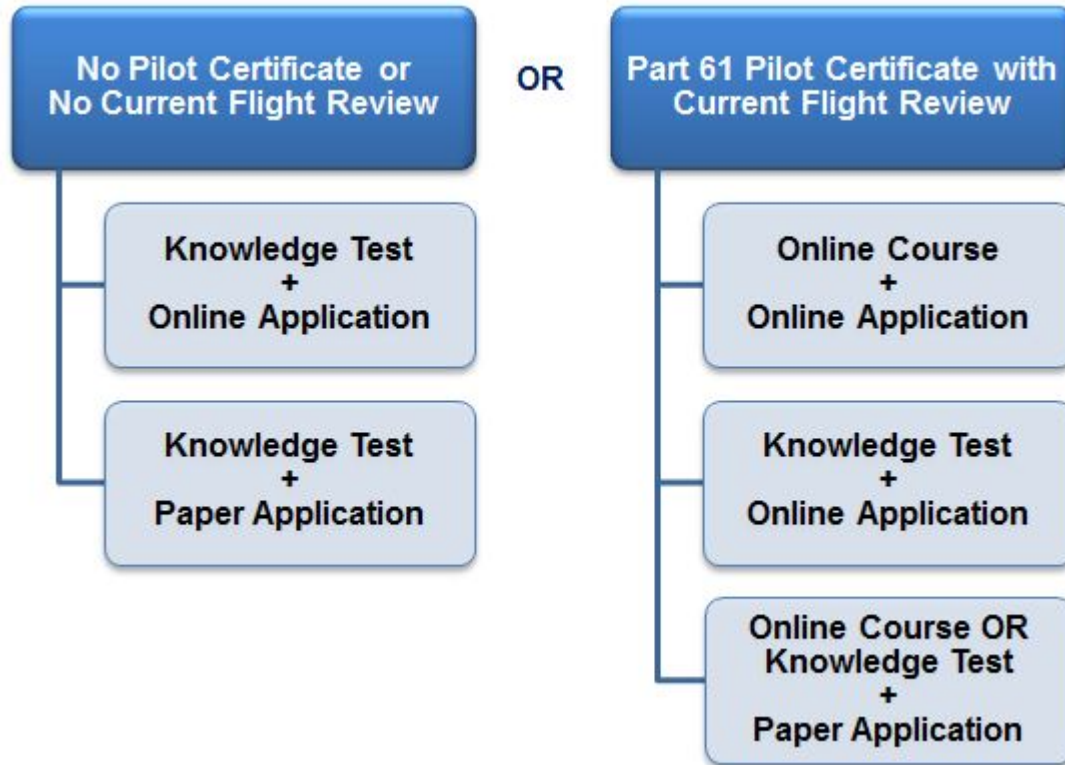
No Pilot Certificate or No Current Flight Review

Knowledge Test
+
Online Application

Knowledge Test
+
Paper Application

OR

Part 61 Pilot Certificate with Current Flight Review

Online Course
+
Online Application

Knowledge Test
+
Online Application

Online Course OR Knowledge Test
+
Paper Application